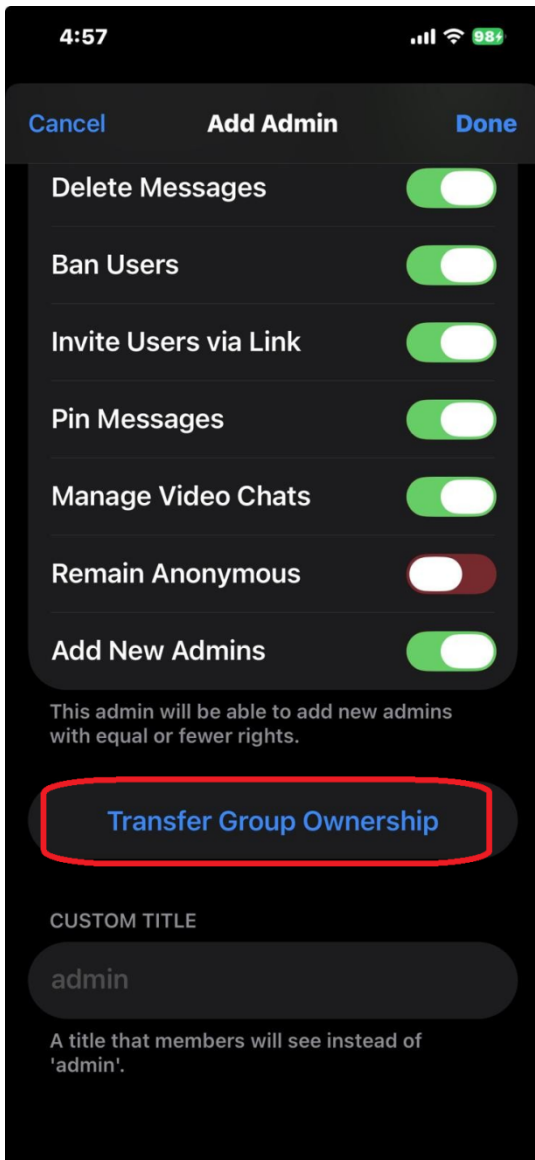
4:57

98

Cancel Add Admin Done

Delete Messages

Ban Users

Invite Users via Link

Pin Messages

Manage Video Chats

Remain Anonymous

Add New Admins

This admin will be able to add new admins with equal or fewer rights.

Transfer Group Ownership

CUSTOM TITLE

admin

A title that members will see instead of 'admin'.